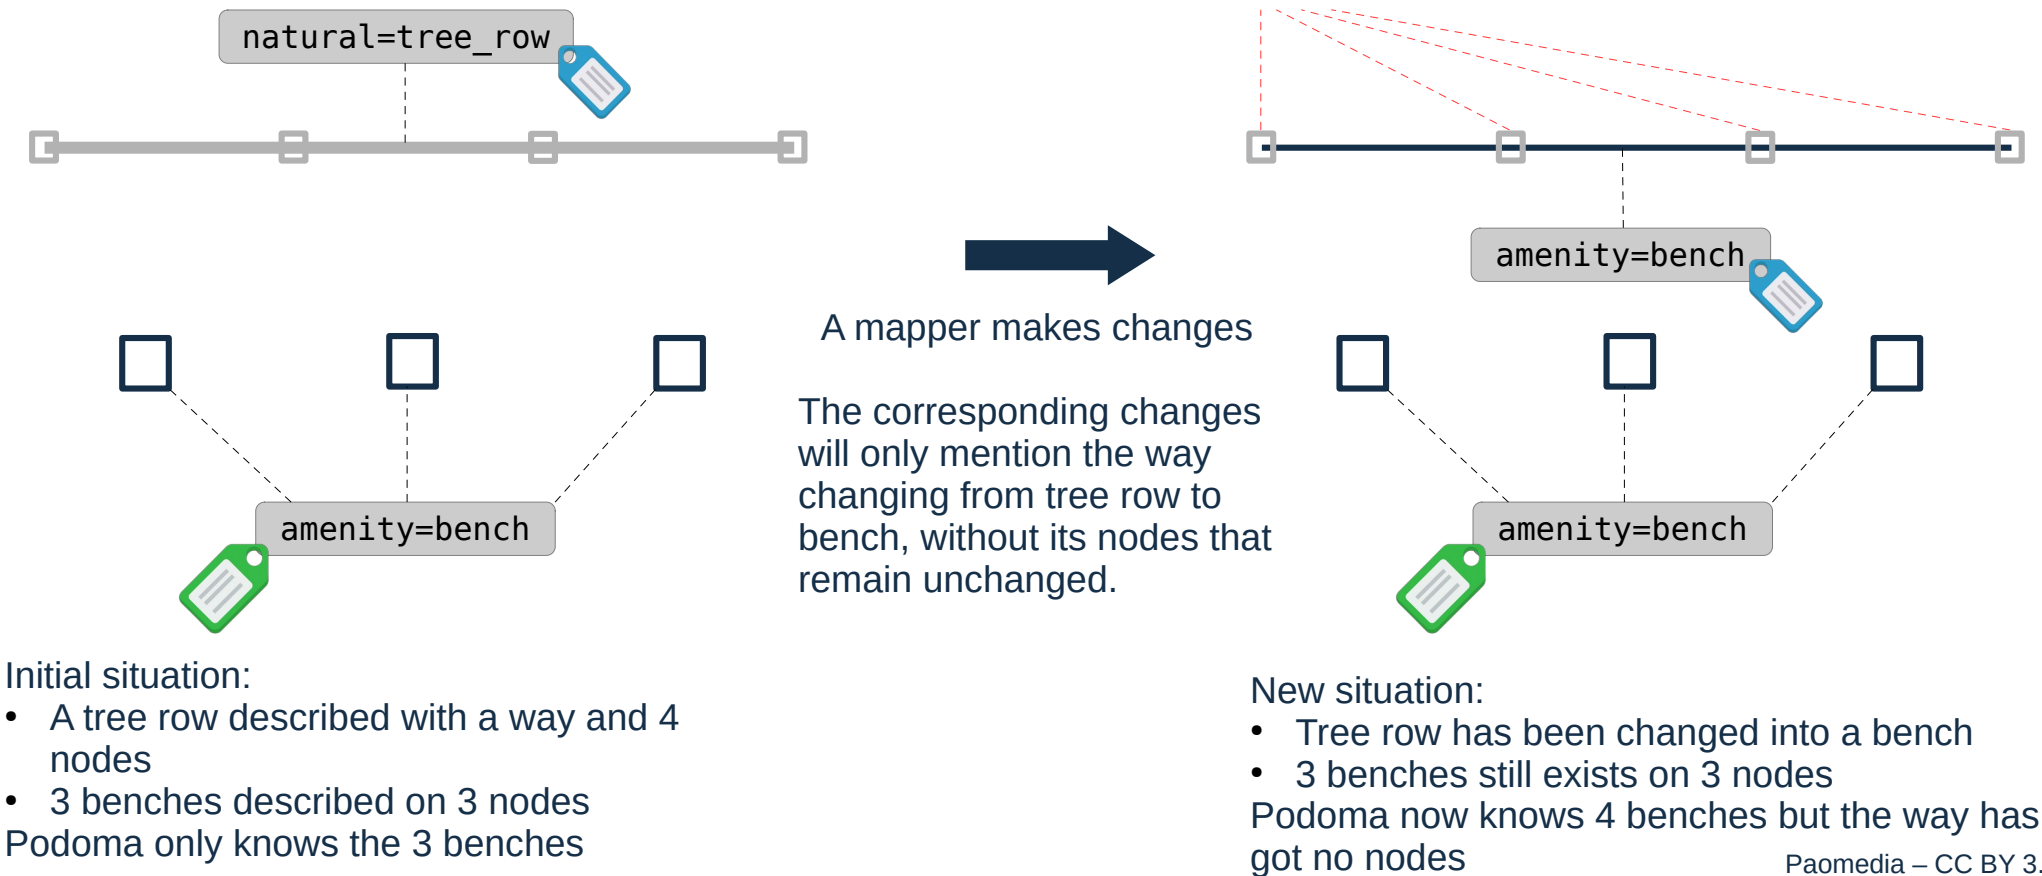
natural=tree_row

amenity=bench

amenity=bench

A mapper makes changes

The corresponding changes will only mention the way changing from tree row to bench, without its nodes that remain unchanged.

amenity=bench

Initial situation:
• A tree row described with a way and 4 nodes
• 3 benches described on 3 nodes
Podoma only knows the 3 benches

New situation:
• Tree row has been changed into a bench
• 3 benches still exists on 3 nodes
Podoma now knows 4 benches but the way has got no nodes

Paomedia – CC BY 3.